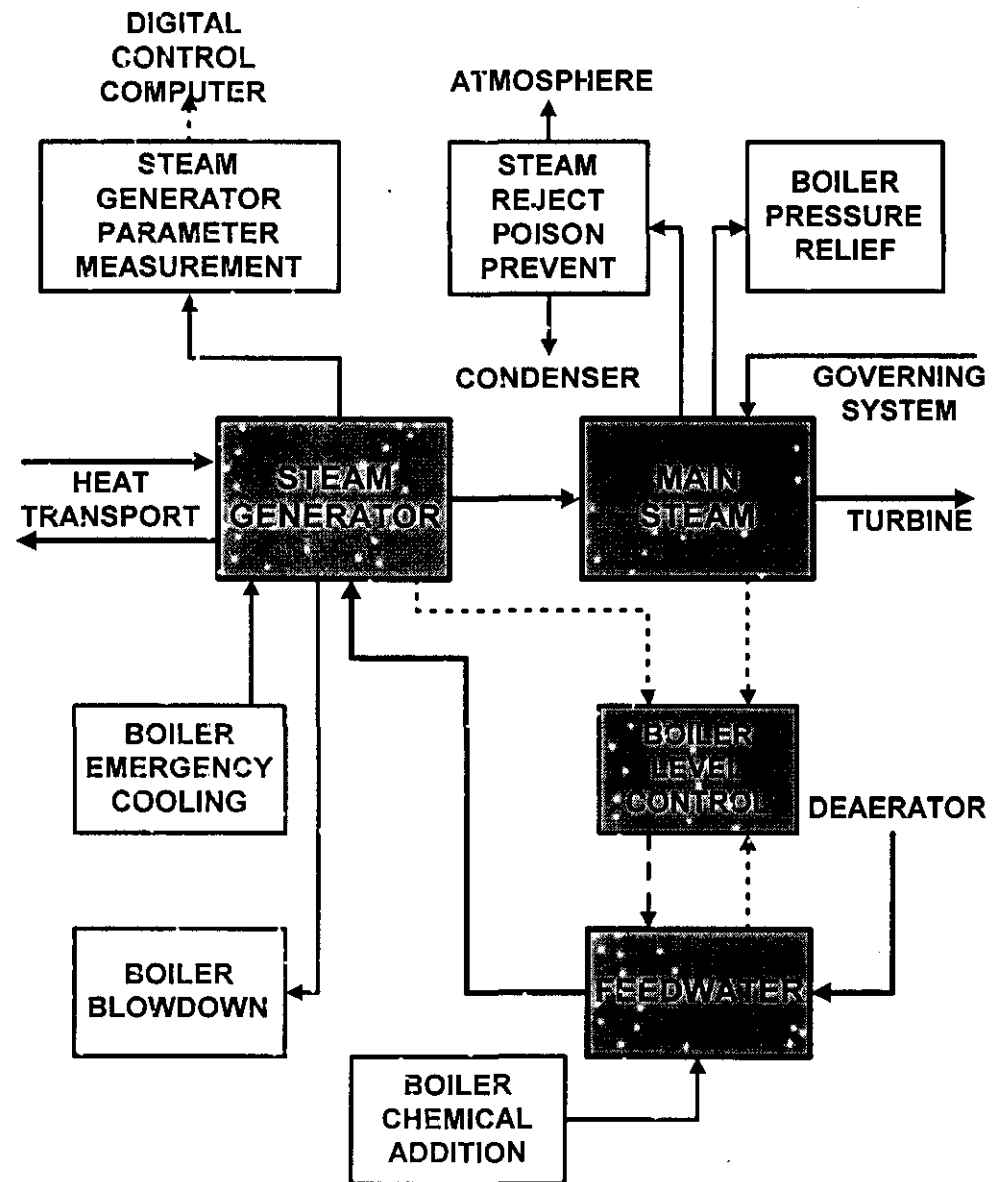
DIGITAL CONTROL COMPUTER

STEAM GENERATOR PARAMETER MEASUREMENT

ATMOSPHERE

STEAM REJECT POISON PREVENT

CONDENSER

BOILER PRESSURE RELIEF

GOVERNING SYSTEM

HEAT TRANSPORT

STEAM GENERATOR

MAIN STEAM

TURBINE

BOILER EMERGENCY COOLING

BOILER LEVEL CONTROL

DEAERATOR

BOILER BLOWDOWN

FEEDWATER

BOILER CHEMICAL ADDITION